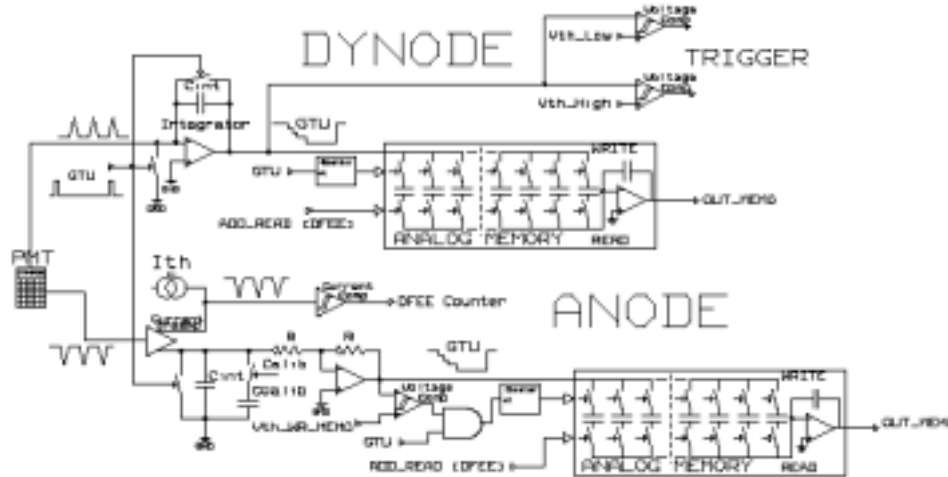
DYNODE

Voltage Comp

Vth_Low

TRIGGER

Voltage Comp

Vth_High

Cint

Integrator

GTU

GTU

WRITE

GTU

OUT_MEMO

ADD_READ (DFEE)

ANALOG MEMORY

READ

PMT

Ith

Current Comp

DFEE Counter

ANODE

Current Conveyor

R

R

Calib

GTU

Cint

Calib

Voltage Comp

WRITE

Vth_WR_MEMO

GTU

OUT_MEMO

ADD_READ (DFEE)

ANALOG MEMORY

READ